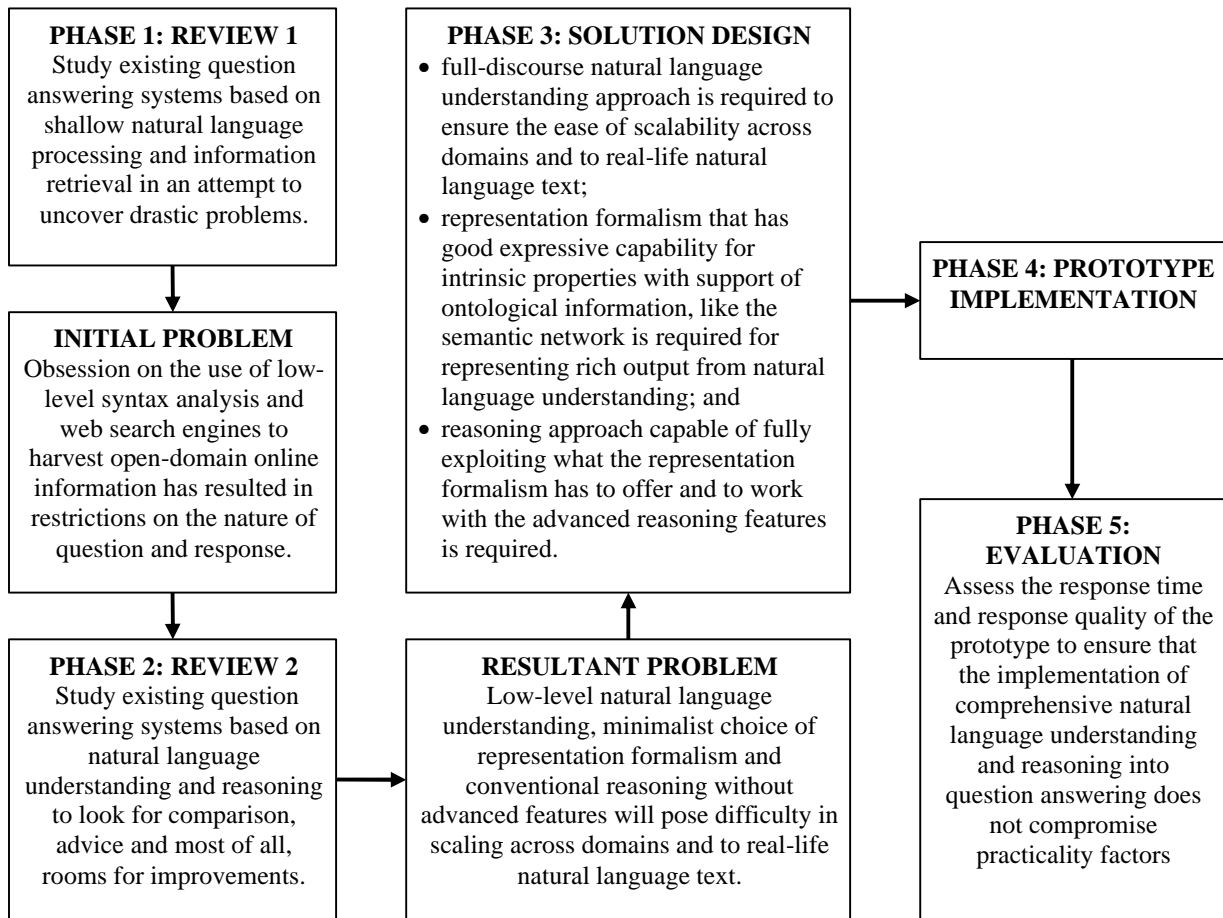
PHASE 1: REVIEW 1
Study existing question answering systems based on shallow natural language processing and information retrieval in an attempt to uncover drastic problems.

INITIAL PROBLEM
Obsession on the use of low-level syntax analysis and web search engines to harvest open-domain online information has resulted in restrictions on the nature of question and response.

PHASE 2: REVIEW 2
Study existing question answering systems based on natural language understanding and reasoning to look for comparison, advice and most of all, rooms for improvements.

PHASE 3: SOLUTION DESIGN
• full-discourse natural language understanding approach is required to ensure the ease of scalability across domains and to real-life natural language text;
• representation formalism that has good expressive capability for intrinsic properties with support of ontological information, like the semantic network is required for representing rich output from natural language understanding; and
• reasoning approach capable of fully exploiting what the representation formalism has to offer and to work with the advanced reasoning features is required.

RESULTANT PROBLEM
Low-level natural language understanding, minimalist choice of representation formalism and conventional reasoning without advanced features will pose difficulty in scaling across domains and to real-life natural language text.

PHASE 4: PROTOTYPE IMPLEMENTATION

PHASE 5: EVALUATION
Assess the response time and response quality of the prototype to ensure that the implementation of comprehensive natural language understanding and reasoning into question answering does not compromise practicality factors